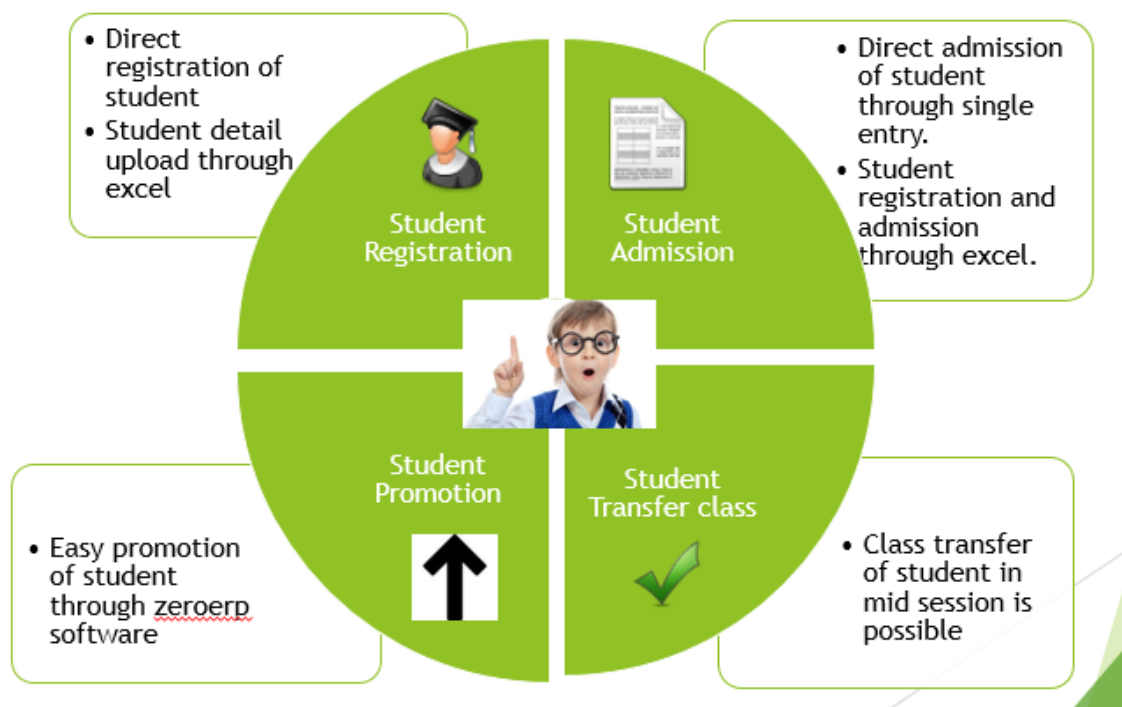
• Direct registration of student
• Student detail upload through excel

Student Registration

Student Admission

• Direct admission of student through single entry.
• Student registration and admission through excel.

Student Promotion

Student Transfer class

• Easy promotion of student through zeroerp software

• Class transfer of student in mid session is possible